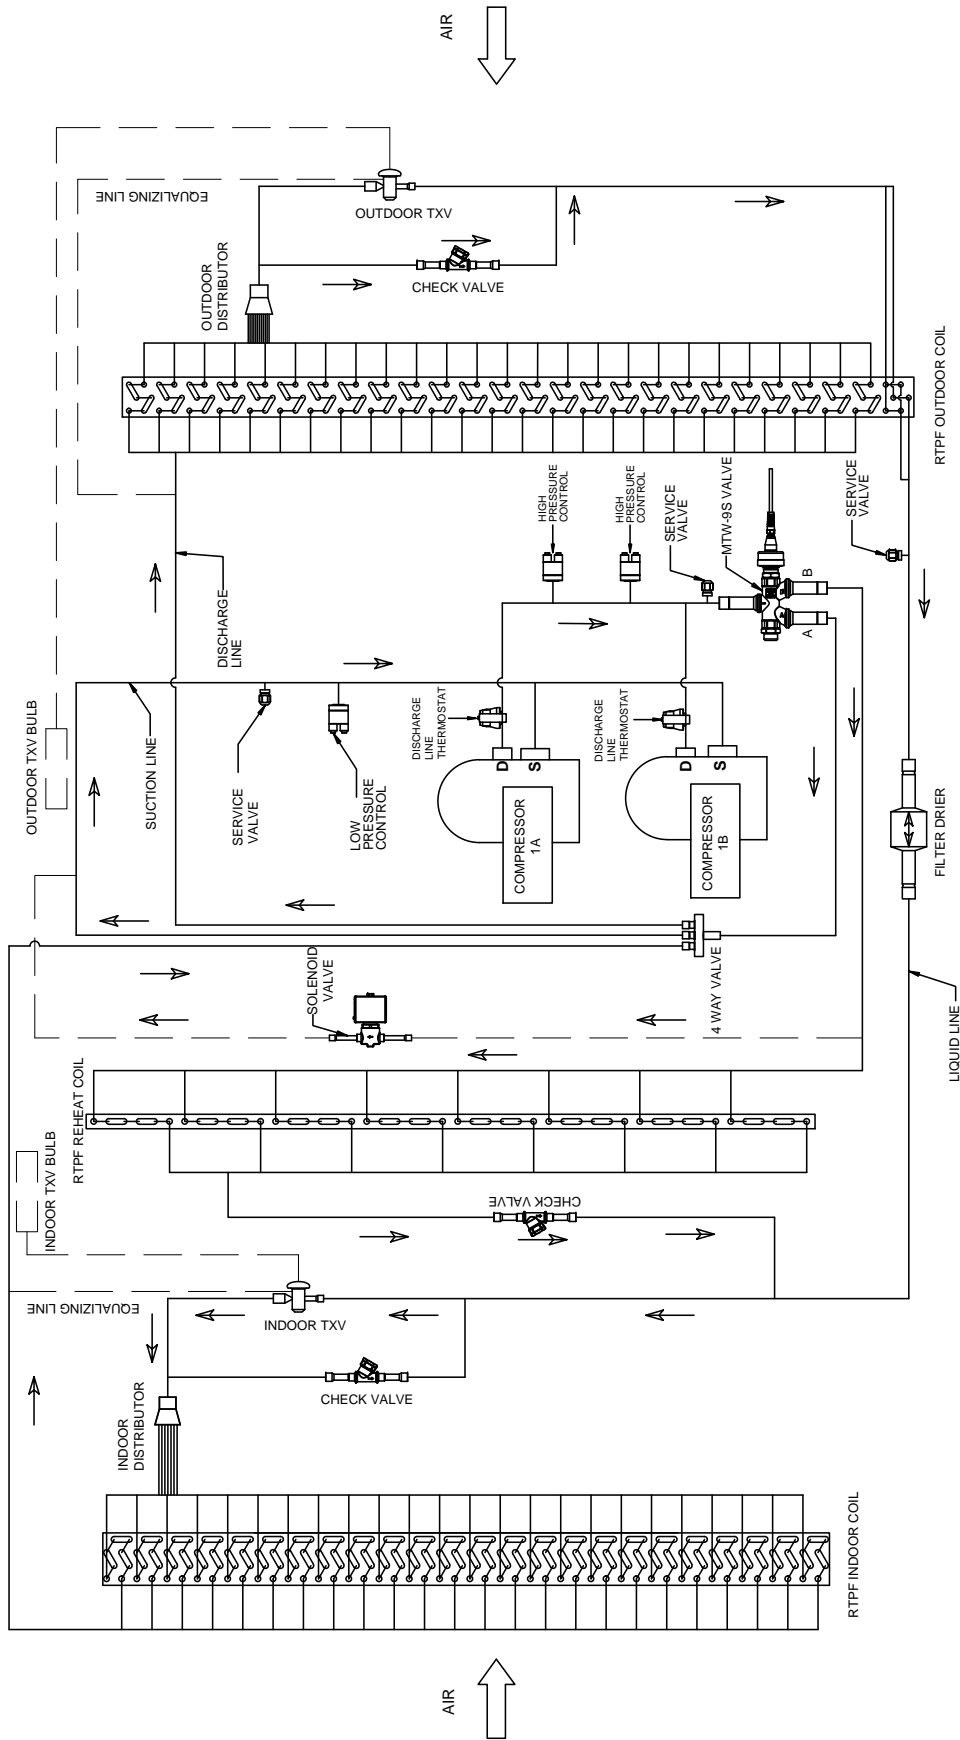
AIR

EQUALIZING LINE

OUTDOOR TXV

OUTDOOR DISTRIBUTOR

CHECK VALVE

RTPF OUTDOOR COIL

HIGH PRESSURE CONTROL

HIGH PRESSURE CONTROL

SERVICE VALVE

MTW-9S VALVE

SERVICE VALVE

B

A

DISCHARGE LINE

OUTDOOR TXV BULB

SUCTION LINE

SERVICE VALVE

LOW PRESSURE CONTROL

DISCHARGE LINE THERMOSTAT

D S

COMPRESSOR 1A

DISCHARGE LINE THERMOSTAT

D S

COMPRESSOR 1B

FILTER DRIER

4 WAY VALVE

SOLENOID VALVE

LIQUID LINE

RTPF REHEAT COIL

INDOOR TXV BULB

CHECK VALVE

EQUALIZING LINE

INDOOR TXV

CHECK VALVE

INDOOR DISTRIBUTOR

RTPF INDOOR COIL

AIR